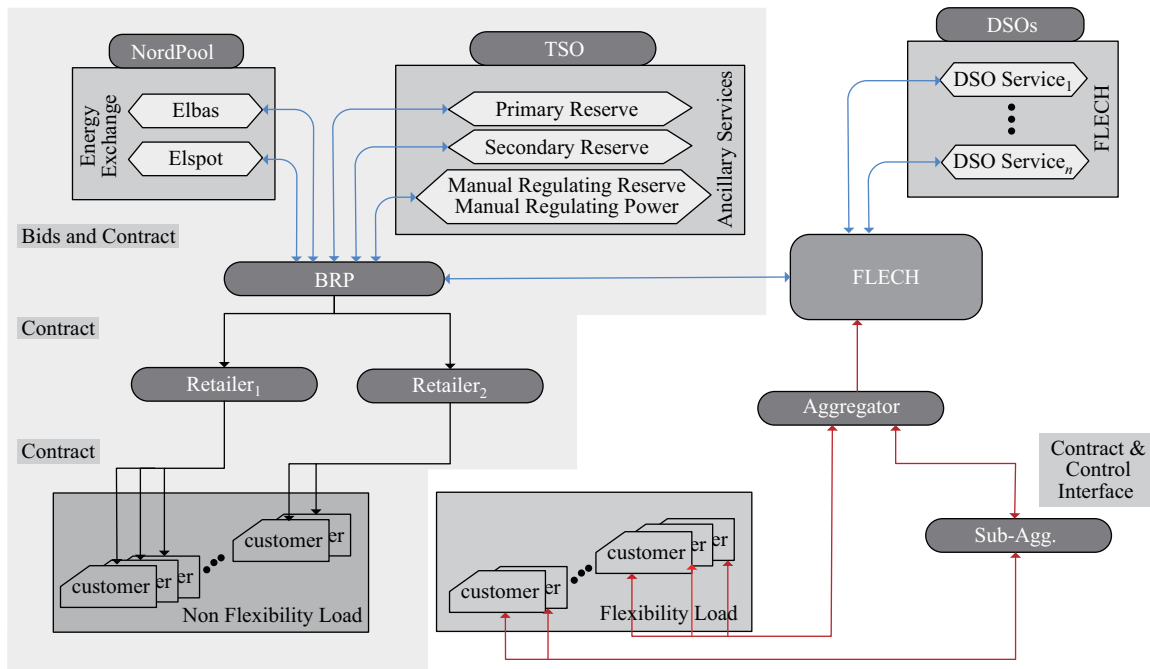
NordPool

Energy Exchange

Elbas

Elspot

TSO

Primary Reserve

Secondary Reserve

Manual Regulating Reserve
Manual Regulating Power

Ancillary Services

DSOs

DSO Service$_1$

DSO Service$_n$

FLECH

Bids and Contract

BRP

FLECH

Contract

Retailer$_1$

Retailer$_2$

Aggregator

Contract

Contract & Control Interface

Sub-Agg.

customer

er

customer

er

Non Flexibility Load

customer

er

customer

er

Flexibility Load